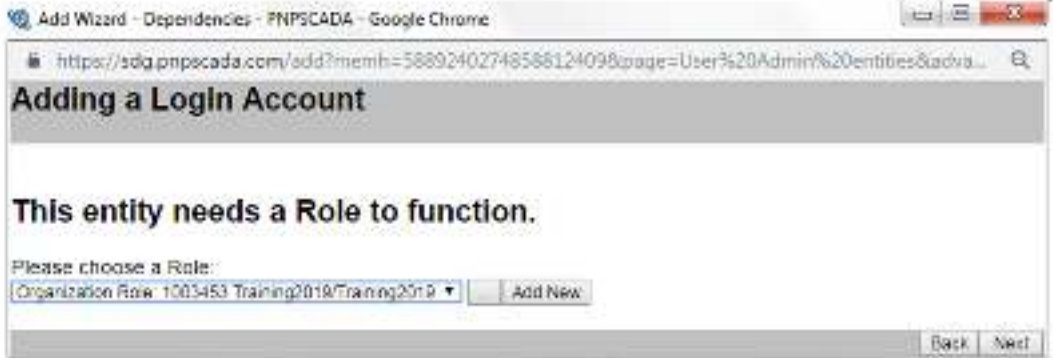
Add Wizard - Dependencies - PNPSCADA - Google Chrome

https://sdg.pnpscada.com/add?memh=588924027485881240988page=User%20Admin%20entities&adva...

Adding a Login Account

This entity needs a Role to function.

Please choose a Role:

Organization Role: 1003453 Training2019/Training2019

Add New

Back Next